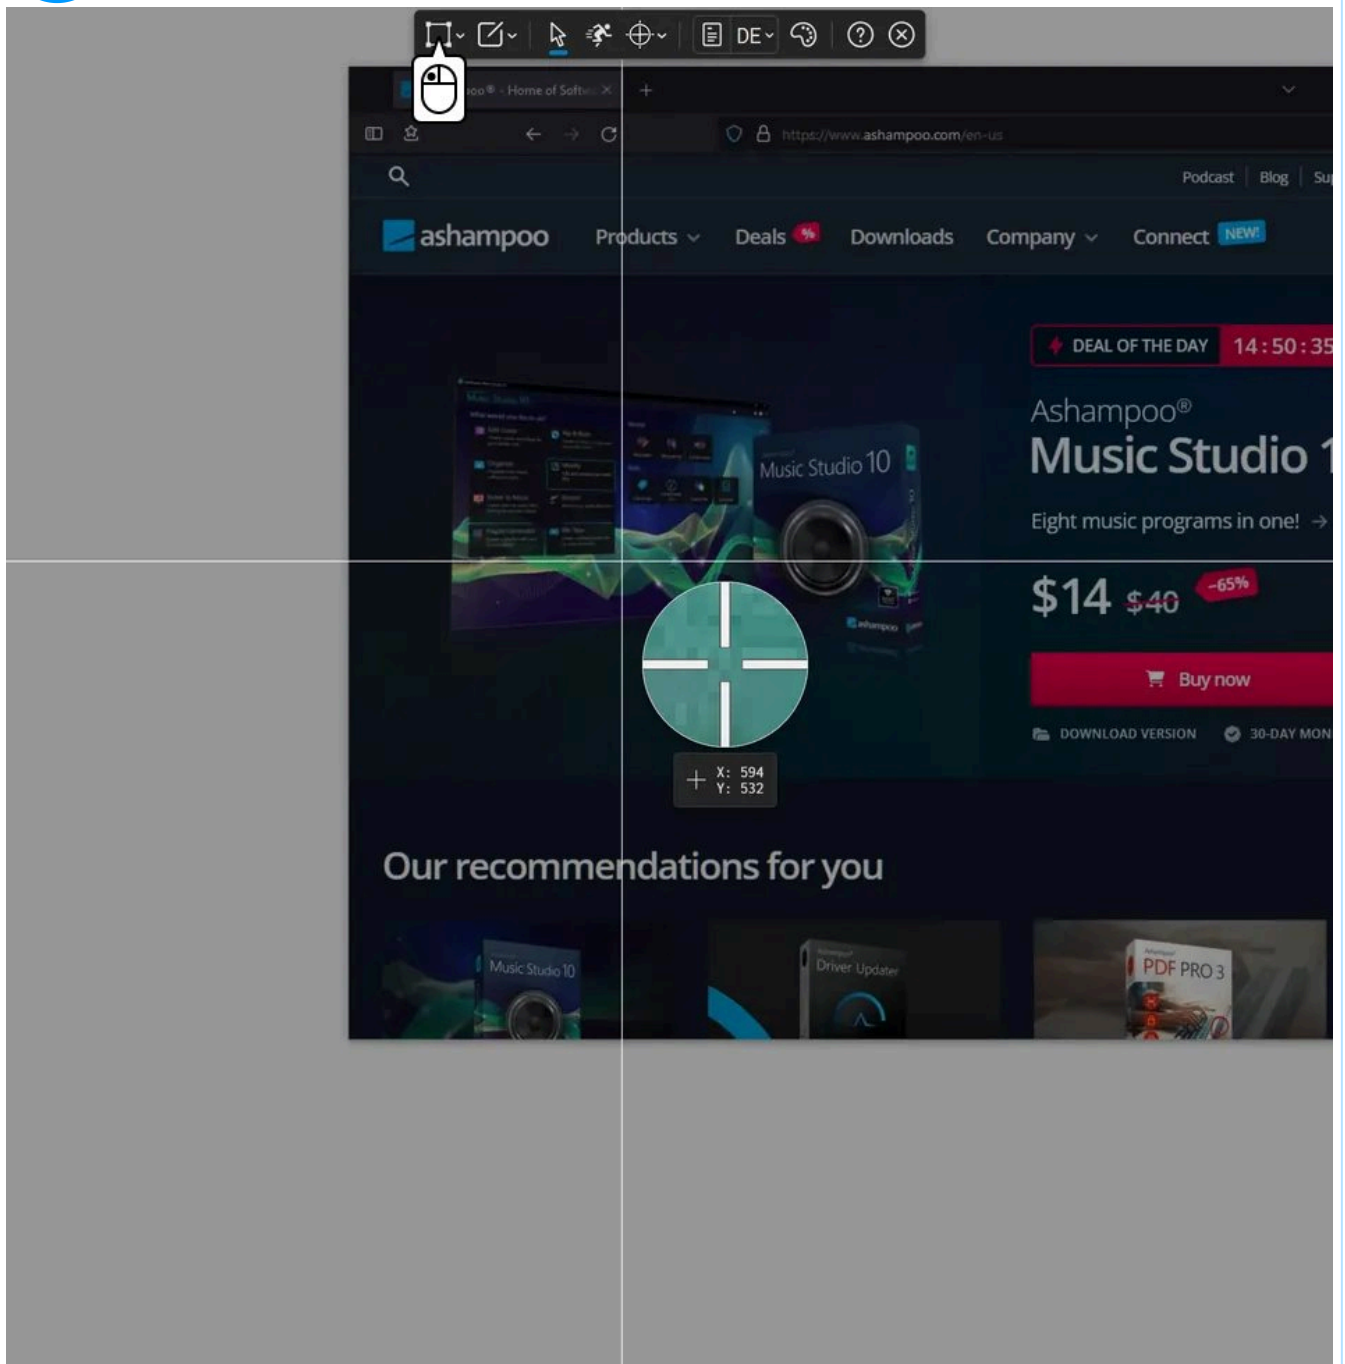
DE

oo® - Home of Softw

https://www.ashampoo.com/en-us

Podcast | Blog | Su

ashampoo Products Deals % Downloads Company Connect NEW!

DEAL OF THE DAY 14:50:35

Ashampoo®
Music Studio 1

Eight music programs in one! →

$14 $40 -65%

Buy now

DOWNLOAD VERSION 30-DAY MON

Music Studio 10

X: 594
Y: 532

Our recommendations for you

Music Studio 10

Driver Updater

PDF PRO 3